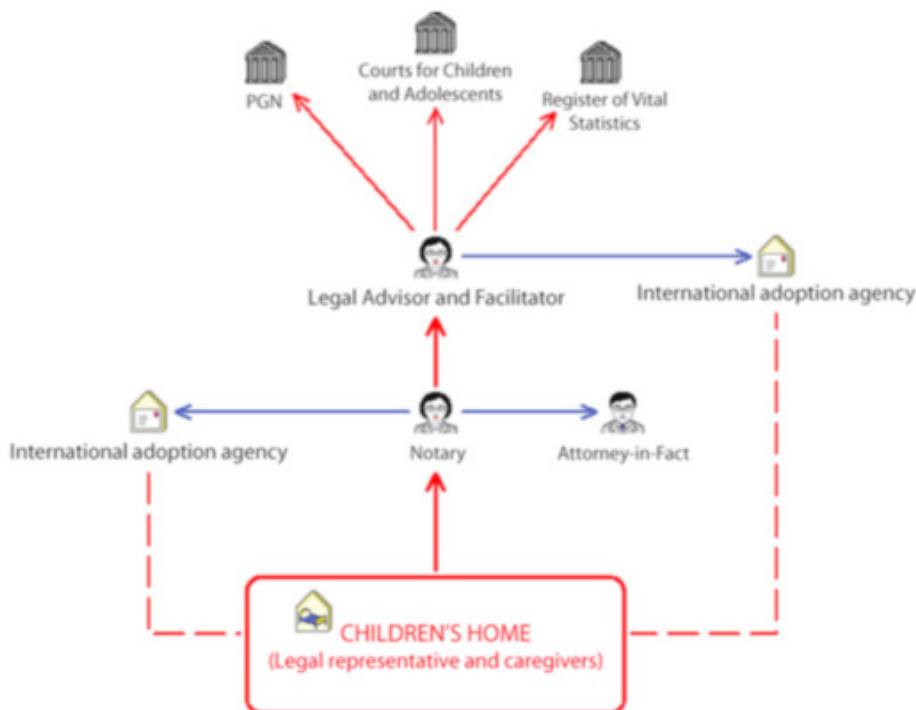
PGN

Courts for Children and Adolescents

Register of Vital Statistics

Legal Advisor and Facilitator

International adoption agency

International adoption agency

Notary

Attorney-in-Fact

CHILDREN'S HOME
(Legal representative and caregivers)